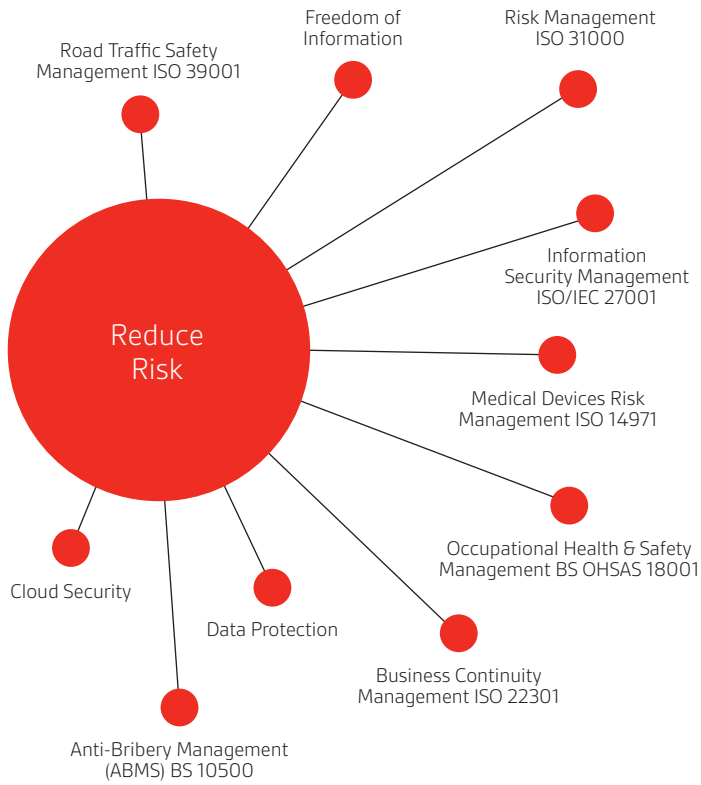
Freedom of Information

Risk Management ISO 31000

Road Traffic Safety Management ISO 39001

Information Security Management ISO/IEC 27001

Reduce Risk

Medical Devices Risk Management ISO 14971

Occupational Health & Safety Management BS OHSAS 18001

Cloud Security

Data Protection

Business Continuity Management ISO 22301

Anti-Bribery Management (ABMS) BS 10500